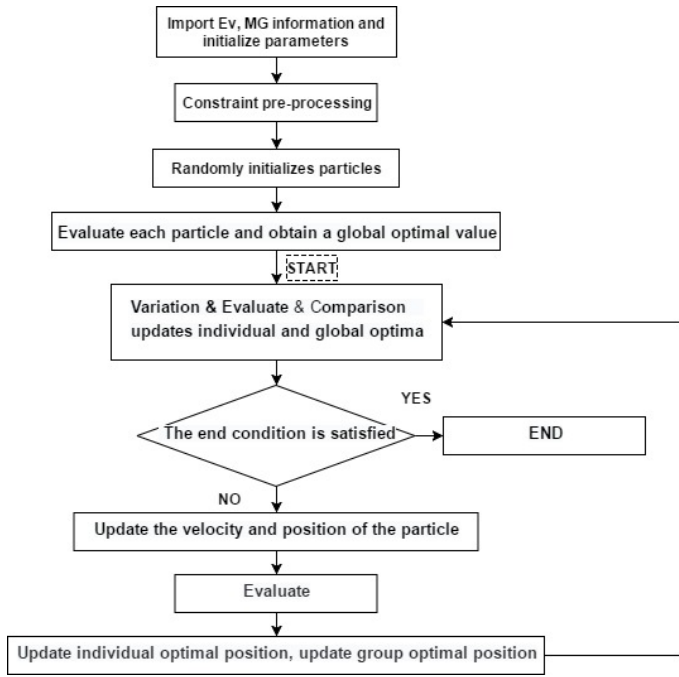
Import Ev, MG information and initialize parameters

Constraint pre-processing

Randomly initializes particles

Evaluate each particle and obtain a global optimal value

START

Variation & Evaluate & Comparison updates individual and global optima

YES

The end condition is satisfied

END

NO

Update the velocity and position of the particle

Evaluate

Update individual optimal position, update group optimal position